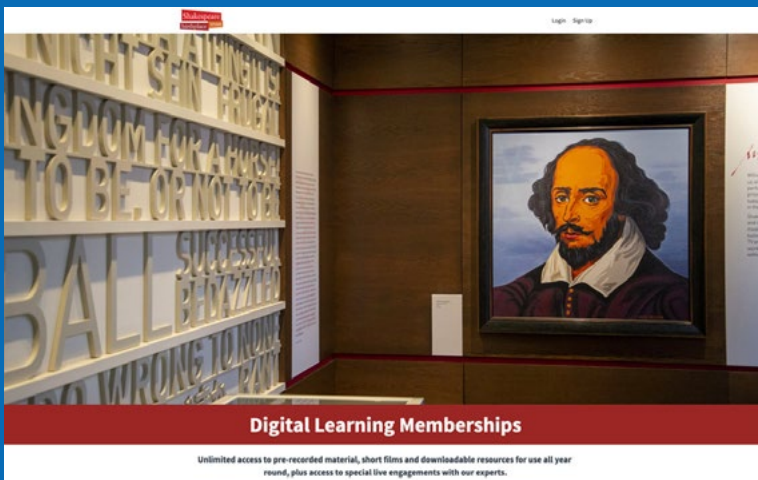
Shakespeare Birthplace Trust

Login Sign Up

NIGHT SEIN FRIGHT
NGDOM FOR A HORSE
TO BE, OR NOT TO BE
BALL SUCCESSFUL
BEDAZZLED
DO WRONG TO NONE

Digital Learning Memberships

Unlimited access to pre-recorded material, short films and downloadable resources for use all year round, plus access to special live engagements with our experts.